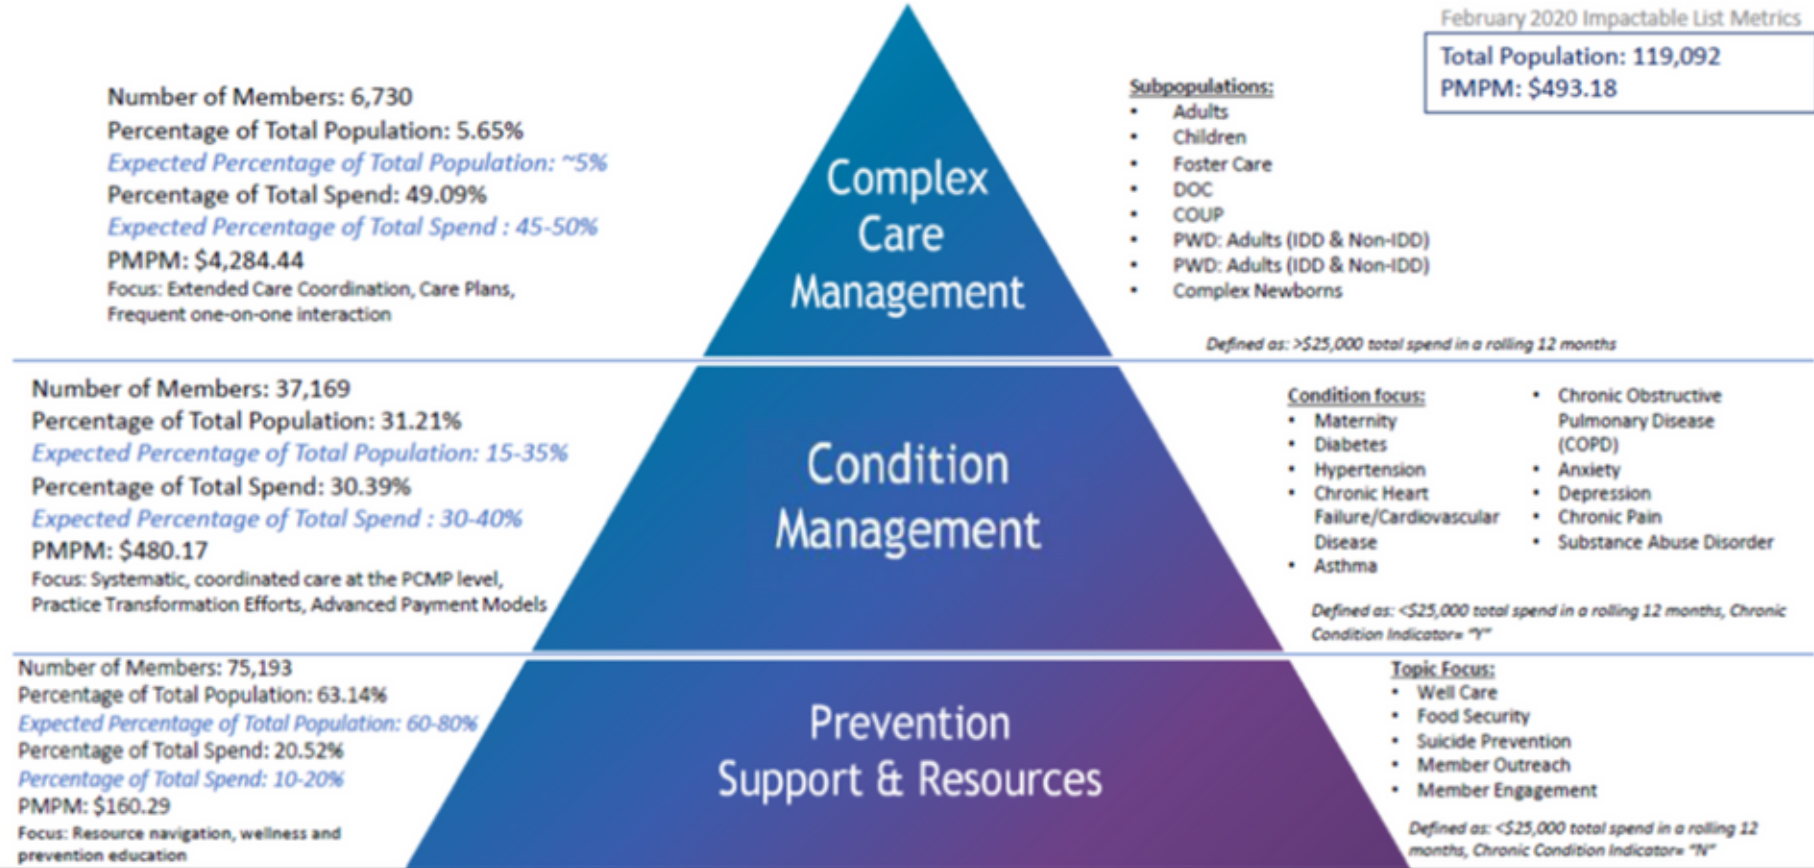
February 2020 Impactable List Metrics

Total Population: 119,092
PMPM: $493.18

Number of Members: 6,730
Percentage of Total Population: 5.65%
Expected Percentage of Total Population: ~5%
Percentage of Total Spend: 49.09%
Expected Percentage of Total Spend : 45-50%
PMPM: $4,284.44
Focus: Extended Care Coordination, Care Plans, Frequent one-on-one interaction

Complex Care Management

Subpopulations:
- Adults
- Children
- Foster Care
- DOC
- COUP
- PWD: Adults (IDD & Non-IDD)
- PWD: Adults (IDD & Non-IDD)
- Complex Newborns

Defined as: >$25,000 total spend in a rolling 12 months

Number of Members: 37,169
Percentage of Total Population: 31.21%
Expected Percentage of Total Population: 15-35%
Percentage of Total Spend: 30.39%
Expected Percentage of Total Spend : 30-40%
PMPM: $480.17
Focus: Systematic, coordinated care at the PCMP level, Practice Transformation Efforts, Advanced Payment Models

Condition Management

Condition focus:
- Maternity
- Diabetes
- Hypertension
- Chronic Heart Failure/Cardiovascular Disease
- Asthma
- Chronic Obstructive Pulmonary Disease (COPD)
- Anxiety
- Depression
- Chronic Pain
- Substance Abuse Disorder

Defined as: <$25,000 total spend in a rolling 12 months, Chronic Condition Indicator= "Y"

Number of Members: 75,193
Percentage of Total Population: 63.14%
Expected Percentage of Total Population: 60-80%
Percentage of Total Spend: 20.52%
Percentage of Total Spend: 10-20%
PMPM: $160.29
Focus: Resource navigation, wellness and prevention education

Prevention Support & Resources

Topic Focus:
- Well Care
- Food Security
- Suicide Prevention
- Member Outreach
- Member Engagement

Defined as: <$25,000 total spend in a rolling 12 months, Chronic Condition Indicator= "N"